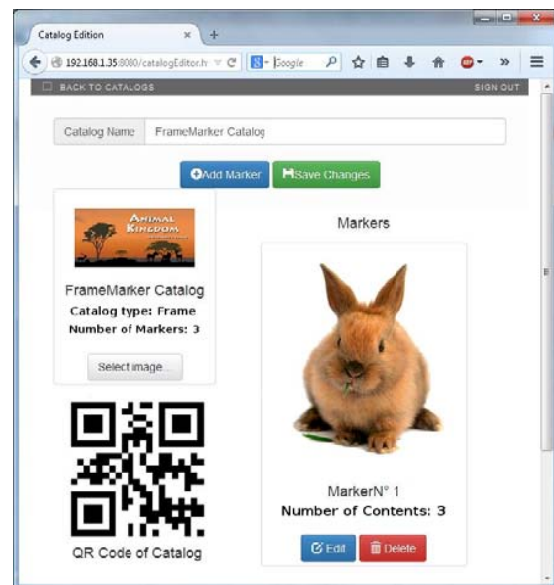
Catalog Edition

192.168.1.35:8080/catalogEditor.h

Google

BACK TO CATALOGS

SIGN OUT

Catalog Name FrameMarker Catalog

Add Marker

Save Changes

ANIMAL KINGDOM

FrameMarker Catalog

Catalog type: Frame

Number of Markers: 3

Select image...

QR Code of Catalog

Markers

MarkerN° 1

Number of Contents: 3

Edit

Delete